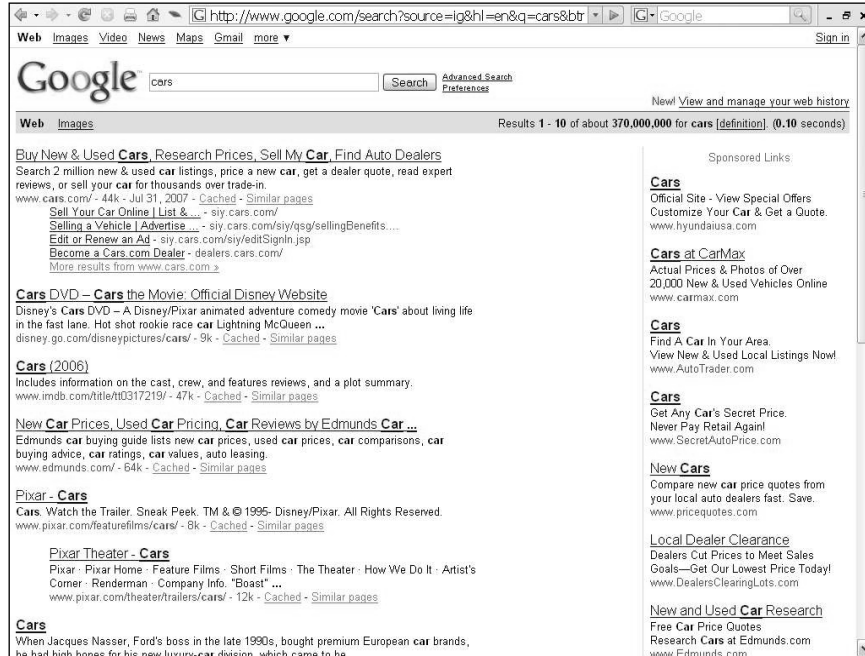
http://www.google.com/search?source=ig&hl=en&q=cars&btr

Google

Web Images Video News Maps Gmail more ▾

Sign in

Google

cars

Search

Advanced Search
Preferences

New! View and manage your web history

Web Images

Results 1 - 10 of about 370,000,000 for cars [definition]. (0.10 seconds)

Buy New & Used Cars, Research Prices, Sell My Car, Find Auto Dealers
Search 2 million new & used car listings, price a new car, get a dealer quote, read expert reviews, or sell your car for thousands over trade-in.
www.cars.com/ - 44k - Jul 31, 2007 - Cached - Similar pages
Sell Your Car Online | List & ... - siy.cars.com/
Selling a Vehicle | Advertise ... - siy.cars.com/siy/qsg/sellingBenefits....
Edit or Renew an Ad - siy.cars.com/siy/editSignIn.jsp
Become a Cars.com Dealer - dealers.cars.com/
More results from www.cars.com »

Cars DVD – Cars the Movie: Official Disney Website
Disney's Cars DVD – A Disney/Pixar animated adventure comedy movie 'Cars' about living life in the fast lane. Hot shot rookie race car Lightning McQueen ...
disney.go.com/disneypictures/cars/ - 9k - Cached - Similar pages

Cars (2006)
Includes information on the cast, crew, and features reviews, and a plot summary.
www.imdb.com/title/tt0317219/ - 47k - Cached - Similar pages

New Car Prices, Used Car Pricing, Car Reviews by Edmunds Car ...
Edmunds car buying guide lists new car prices, used car prices, car comparisons, car buying advice, car ratings, car values, auto leasing.
www.edmunds.com/ - 64k - Cached - Similar pages

Pixar - Cars
Cars. Watch the Trailer. Sneak Peek. TM & © 1995- Disney/Pixar. All Rights Reserved.
www.pixar.com/featurefilms/cars/ - 8k - Cached - Similar pages

Pixar Theater - Cars
Pixar · Pixar Home · Feature Films · Short Films · The Theater · How We Do It · Artist's Corner · Renderman · Company Info. "Boast" ...
www.pixar.com/theater/trailers/cars/ - 12k - Cached - Similar pages

Cars
When Jacques Nasser, Ford's boss in the late 1990s, bought premium European car brands, he had high hopes for his new luxury-car division, which came to be ...

Sponsored Links

Cars
Official Site - View Special Offers
Customize Your Car & Get a Quote.
www.hyundaiusa.com

Cars at CarMax
Actual Prices & Photos of Over 20,000 New & Used Vehicles Online
www.carmax.com

Cars
Find A Car In Your Area.
View New & Used Local Listings Now!
www.AutoTrader.com

Cars
Get Any Car's Secret Price.
Never Pay Retail Again!
www.SecretAutoPrice.com

New Cars
Compare new car price quotes from your local auto dealers fast. Save.
www.pricequotes.com

Local Dealer Clearance
Dealers Cut Prices to Meet Sales Goals—Get Our Lowest Price Today!
www.DealersClearingLots.com

New and Used Car Research
Free Car Price Quotes
Research Cars at Edmunds.com
www.Edmunds.com